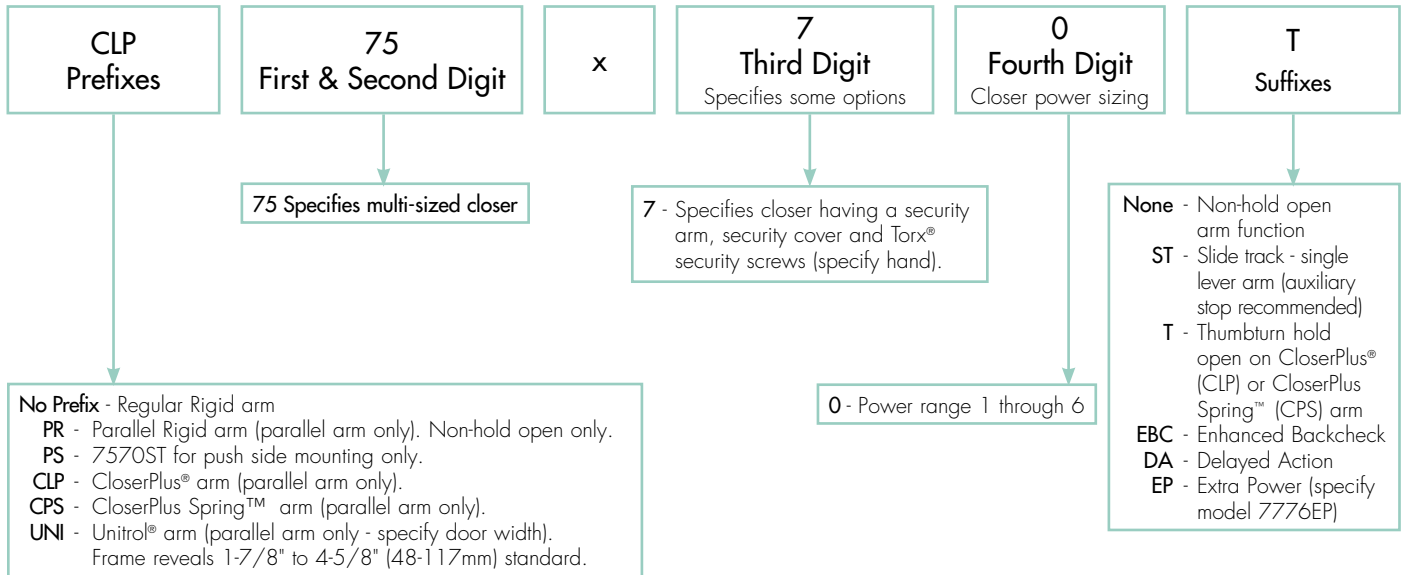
CLP
Prefixes

75
First & Second Digit

x

7
Third Digit
Specifies some options

0
Fourth Digit
Closer power sizing

T
Suffixes

75 Specifies multi-sized closer

7 - Specifies closer having a security arm, security cover and Torx® security screws (specify hand).

None - Non-hold open arm function
ST - Slide track - single lever arm (auxiliary stop recommended)
T - Thumbturn hold open on CloserPlus® (CLP) or CloserPlus Spring™ (CPS) arm
EBC - Enhanced Backcheck
DA - Delayed Action
EP - Extra Power (specify model 7776EP)

No Prefix - Regular Rigid arm
PR - Parallel Rigid arm (parallel arm only). Non-hold open only.
PS - 7570ST for push side mounting only.
CLP - CloserPlus® arm (parallel arm only).
CPS - CloserPlus Spring™ arm (parallel arm only).
UNI - Unitrol® arm (parallel arm only - specify door width). Frame reveals 1-7/8" to 4-5/8" (48-117mm) standard.

0 - Power range 1 through 6